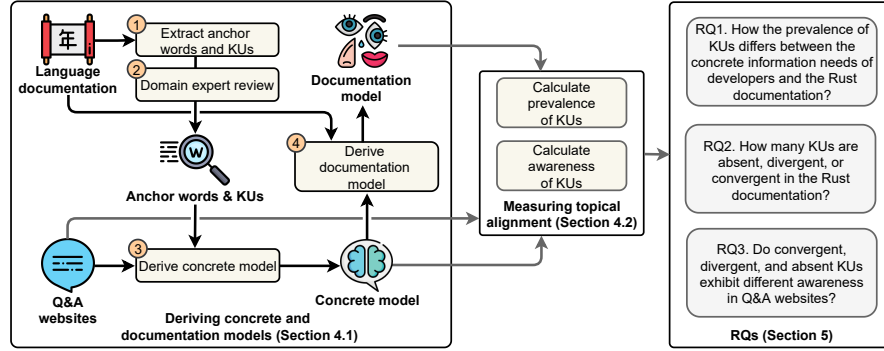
年

1 Extract anchor words and KUs

Language documentation

2 Domain expert review

Documentation model

Calculate prevalence of KUs

Calculate awareness of KUs

Measuring topical alignment (Section 4.2)

W

Anchor words & KUs

4 Derive documentation model

Q&A websites

3 Derive concrete model

Concrete model

Deriving concrete and documentation models (Section 4.1)

RQ1. How the prevalence of KUs differs between the concrete information needs of developers and the Rust documentation?

RQ2. How many KUs are absent, divergent, or convergent in the Rust documentation?

RQ3. Do convergent, divergent, and absent KUs exhibit different awareness in Q&A websites?

RQs (Section 5)